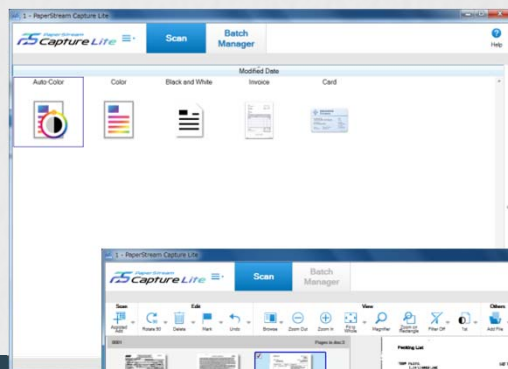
1 - PaperStream Capture Lite

PaperStream Capture Lite

Scan

Batch Manager

Help

Modified Date

Auto-Color

Color

Black and White

Invoice

Card

1 - PaperStream Capture Lite

PaperStream Capture Lite

Scan

Batch Manager

Scan

Edit

View

Others

Rotate 90

Delete

Undo

Browse

Zoom Out

Zoom In

Fit to Whole

Magnifier

Filter Off

1st

Add File

Packing List